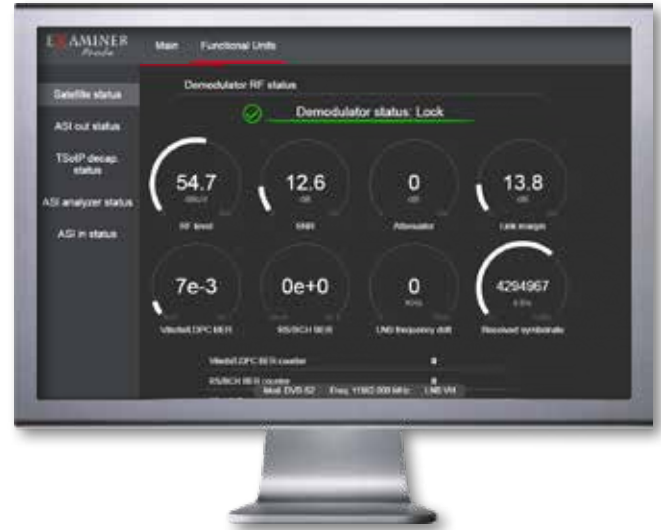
EXAMINER Probe

Main Functional Units

Satellite status

ASI out status

TSoIP decap status

ASI analyzer status

ASI in status

Demodulator RF status

Demodulator status: Lock

54.7
dBuV
RF level

12.6
dB
SNR

0
dB
Attenuator

13.8
dB
Link margin

7e-3
Viterbi/LDPC BER

0e+0
RS/BCH BER

0
KHz
LNB frequency drift

4294967
Received symbolrate

Viterbi/LDPC BER counter 0

RS/BCH BER counter 0

Mod: DVB-S2 Freq: 11582.000 MHz LNB VH